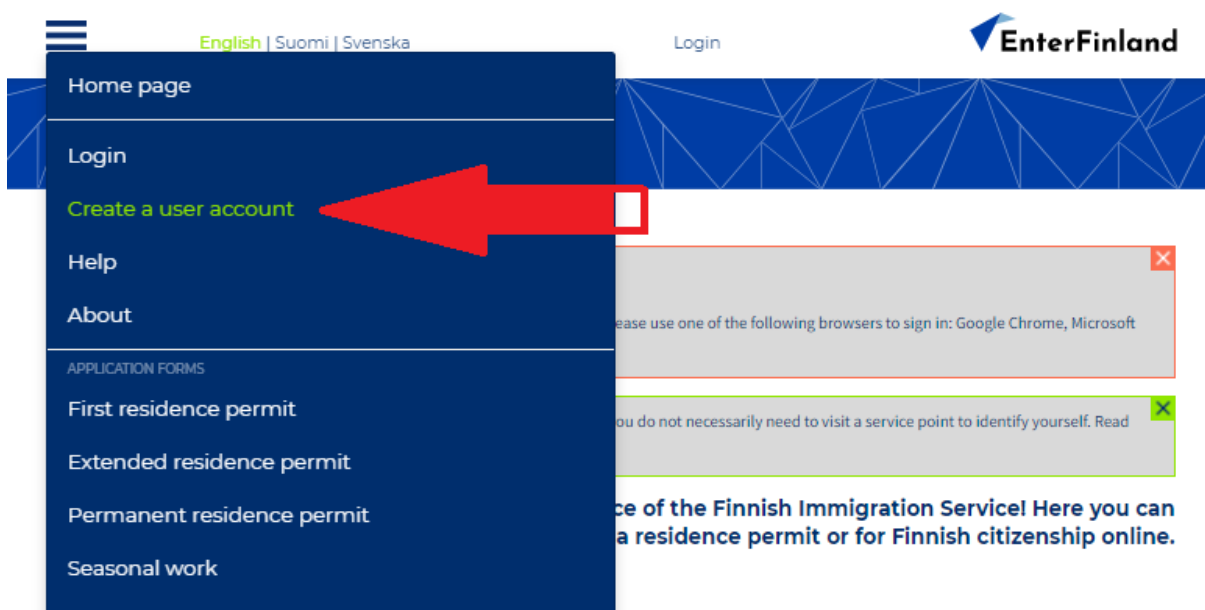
English | Suomi | Svenska

Login

EnterFinland

Home page

Login

Create a user account

Help

About

APPLICATION FORMS

First residence permit

Extended residence permit

Permanent residence permit

Seasonal work

ease use one of the following browsers to sign in: Google Chrome, Microsoft

ou do not necessarily need to visit a service point to identify yourself. Read

ce of the Finnish Immigration Service! Here you can a residence permit or for Finnish citizenship online.